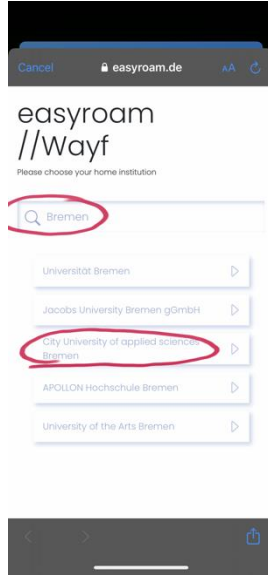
Cancel
easyroam.de
AA

easyroam
//Wayf
Please choose your home institution

Bremen

Universität Bremen

Jacobs University Bremen gGmbH

City University of applied sciences Bremen

APOLLON Hochschule Bremen

University of the Arts Bremen